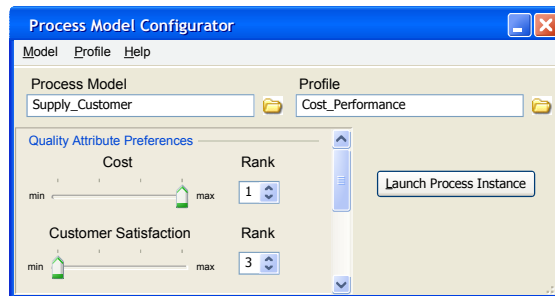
Process Model Configurator

Model Profile Help

Process Model
Supply_Customer

Profile
Cost_Performance

Quality Attribute Preferences

Cost
Rank
min max
1

Customer Satisfaction
Rank
min max
3

Launch Process Instance